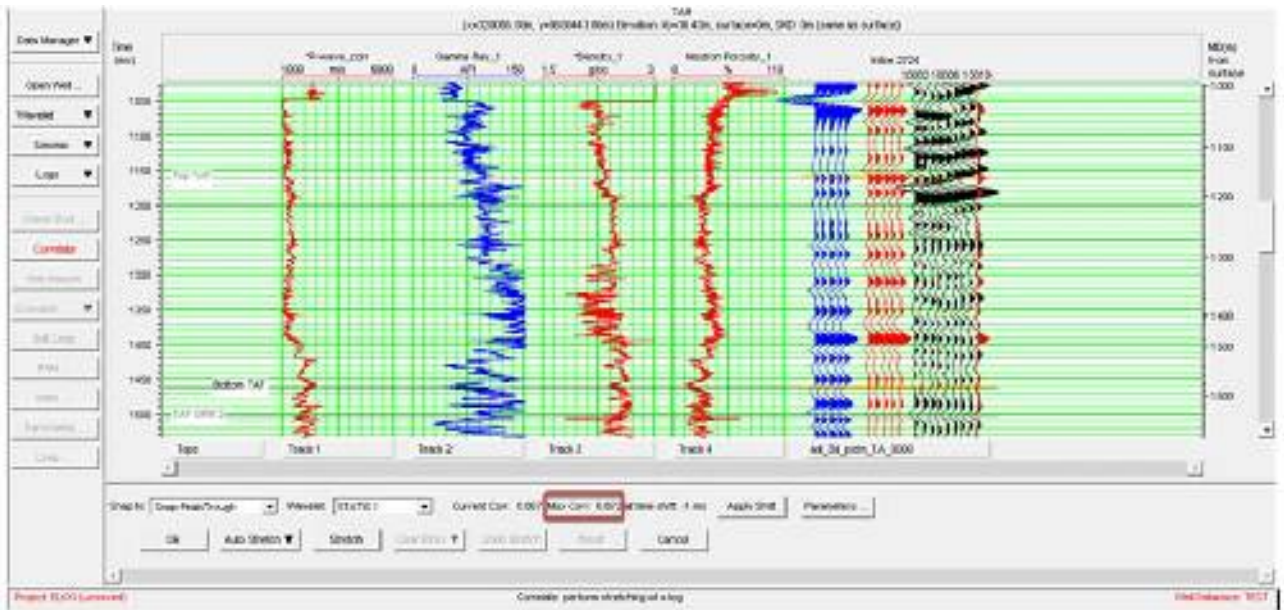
TAR
(x=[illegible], y=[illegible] Elevation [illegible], surface=0m, SRD 0m (same as surface))

Data Manager ▼

Open Well ...

Wavelet ▼

Seismic ▼

Logs ▼

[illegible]

Correlate

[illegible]

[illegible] ▼

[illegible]

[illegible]

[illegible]

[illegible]

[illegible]

Time (ms)

*P-wave_corr
1000 m/s 6000

Gamma Ray_1
0 API 150

*Density_1
1.5 g/cc 3

Neutron Porosity_1
0 % 110

Inline 2724
15000 15000 15010

MD(m) from surface

1000
1100
1150
1200
1250
1300
1350
1400
1450
1500

Top TAF

Bottom TAF

TAF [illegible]

1000
1100
1200
1300
1400
1500
1600

Tops | Track 1 | Track 2 | Track 3 | Track 4 | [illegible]_TA_3000

Snap to: Snap Peak/Trough ▼ Wavelet: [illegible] ▼ Current Corr: 0.667 Max Corr: 0.672 time shift: -1 ms Apply Shift Parameters ...

Ok Auto Stretch ▼ Stretch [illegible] ▼ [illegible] Reset Cancel

Project: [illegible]

Correlate: perform stretching of a log

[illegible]